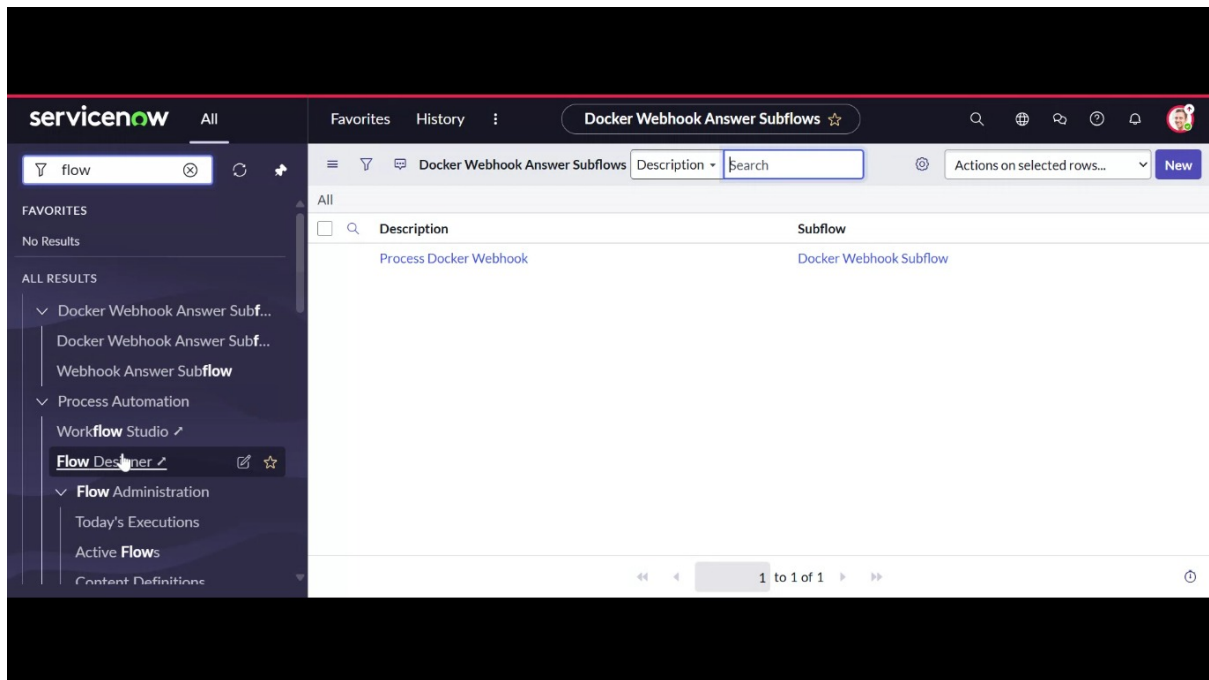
servicenow All

Favorites History ⋮

Docker Webhook Answer Subflows ☆

flow

FAVORITES

No Results

ALL RESULTS

Docker Webhook Answer Subf...

Docker Webhook Answer Subf...

Webhook Answer Subflow

Process Automation

Workflow Studio

Flow Designer

Flow Administration

Today's Executions

Active Flows

Content Definitions

Docker Webhook Answer Subflows Description Search

Actions on selected rows... New

All

| Description | Subflow |
|---|---|
| Process Docker Webhook | Docker Webhook Subflow |

1 to 1 of 1